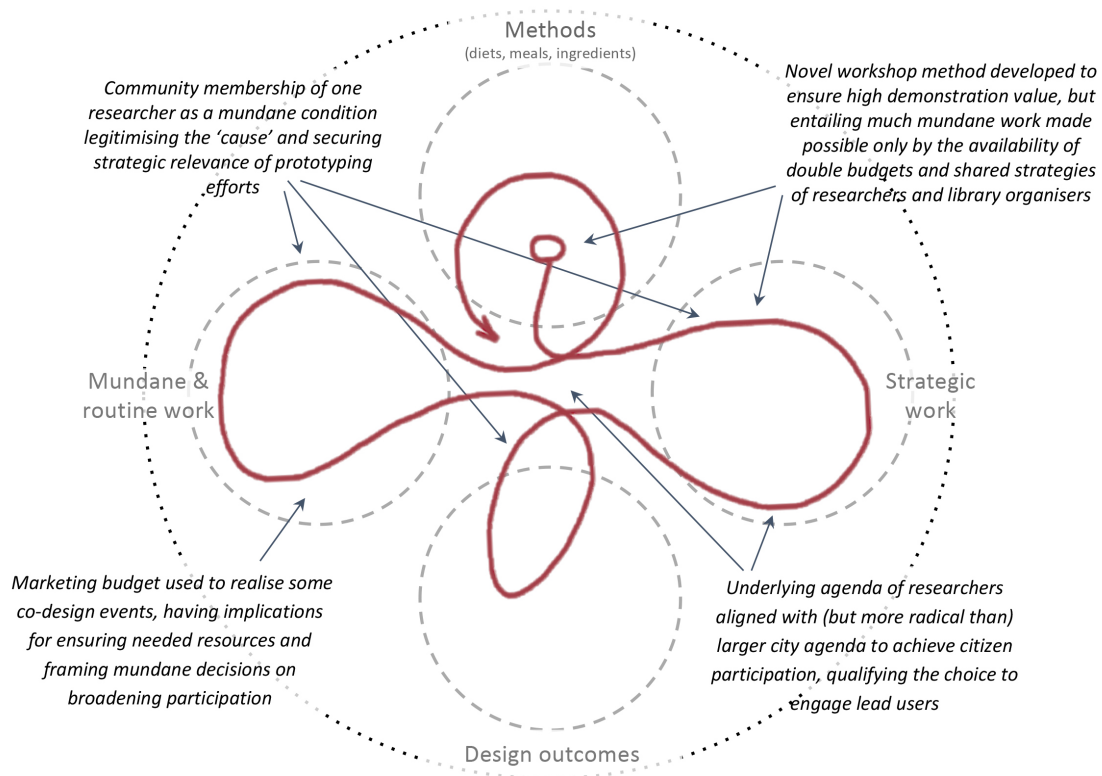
Methods
(diets, meals, ingredients)

Community membership of one researcher as a mundane condition legitimising the 'cause' and securing strategic relevance of prototyping efforts

Novel workshop method developed to ensure high demonstration value, but entailing much mundane work made possible only by the availability of double budgets and shared strategies of researchers and library organisers

Mundane & routine work

Strategic work

Marketing budget used to realise some co-design events, having implications for ensuring needed resources and framing mundane decisions on broadening participation

Underlying agenda of researchers aligned with (but more radical than) larger city agenda to achieve citizen participation, qualifying the choice to engage lead users

Design outcomes